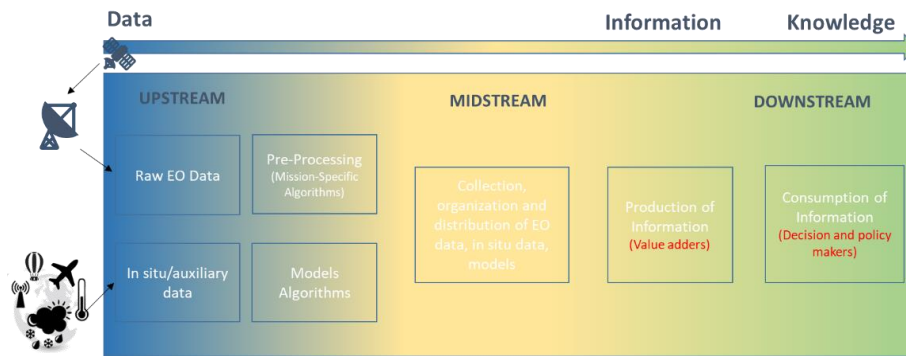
Data

Information

Knowledge

UPSTREAM

MIDSTREAM

DOWNSTREAM

Raw EO Data

Pre-Processing (Mission-Specific Algorithms)

In situ/auxiliary data

Models Algorithms

Collection, organization and distribution of EO data, in situ data, models

Production of Information (Value adders)

Consumption of Information (Decision and policy makers)